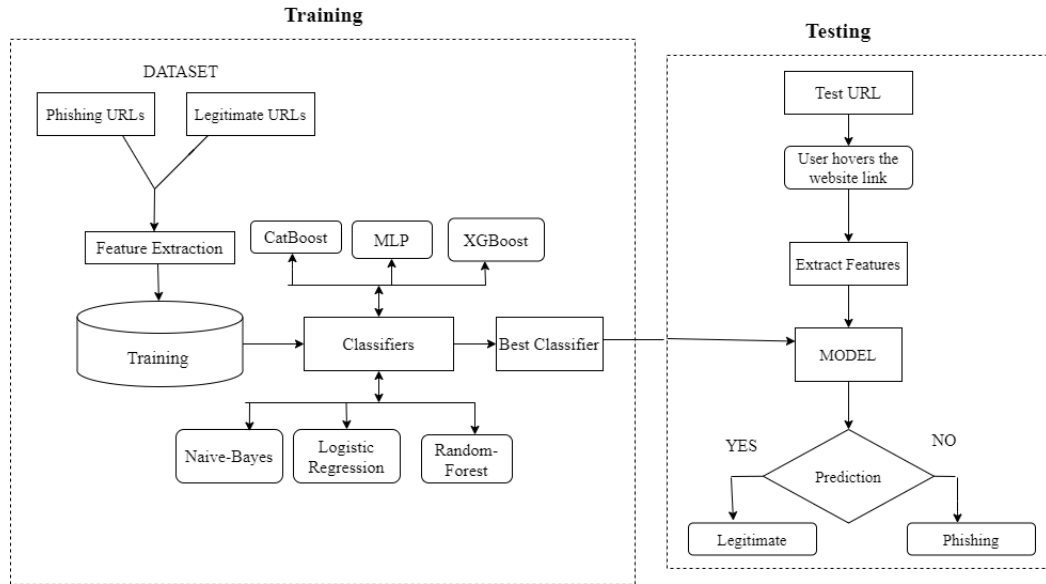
Training

DATASET

Phishing URLs

Legitimate URLs

Feature Extraction

CatBoost

MLP

XGBoost

Training

Classifiers

Best Classifier

Naive-Bayes

Logistic Regression

Random-Forest

Testing

Test URL

User hovers the website link

Extract Features

MODEL

YES

NO

Prediction

Legitimate

Phishing